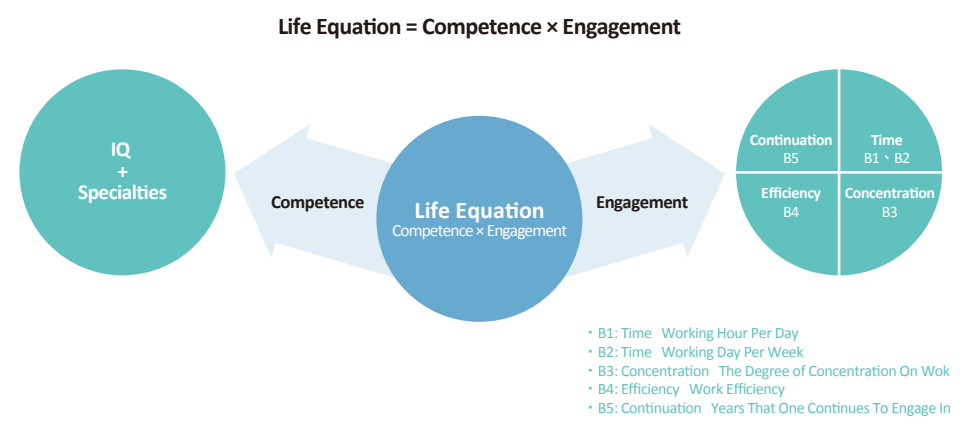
Life Equation = Competence × Engagement

IQ
+
Specialties

Competence

Life Equation
Competence × Engagement

Engagement

Continuation
B5

Time
B1、B2

Efficiency
B4

Concentration
B3

・B1: Time Working Hour Per Day
・B2: Time Working Day Per Week
・B3: Concentration The Degree of Concentration On Wok
・B4: Efficiency Work Efficiency
・B5: Continuation Years That One Continues To Engage In